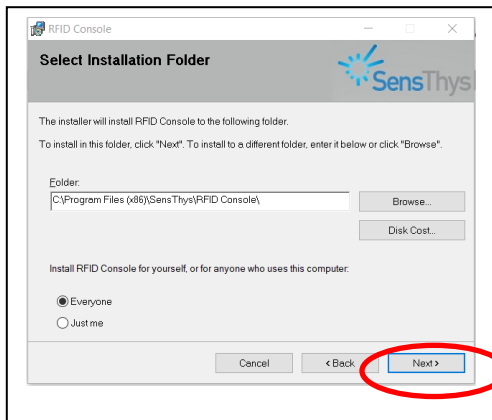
RFID Console

Select Installation Folder

SensThys

The installer will install RFID Console to the following folder.

To install in this folder, click "Next". To install to a different folder, enter it below or click "Browse".

Folder:

C:\Program Files (x86)\SensThys\RFID Console\

Browse...

Disk Cost...

Install RFID Console for yourself, or for anyone who uses this computer:

Everyone

Just me

Cancel

< Back

Next >